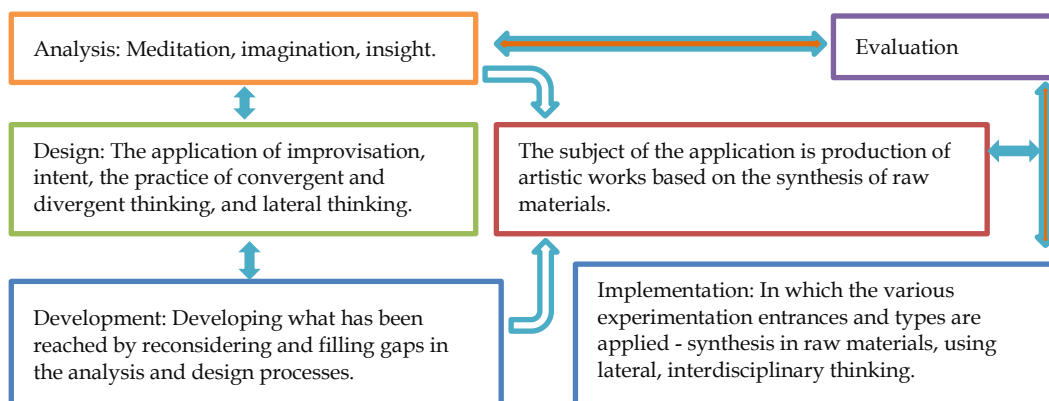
Analysis: Meditation, imagination, insight.

Evaluation

Design: The application of improvisation, intent, the practice of convergent and divergent thinking, and lateral thinking.

The subject of the application is production of artistic works based on the synthesis of raw materials.

Development: Developing what has been reached by reconsidering and filling gaps in the analysis and design processes.

Implementation: In which the various experimentation entrances and types are applied - synthesis in raw materials, using lateral, interdisciplinary thinking.